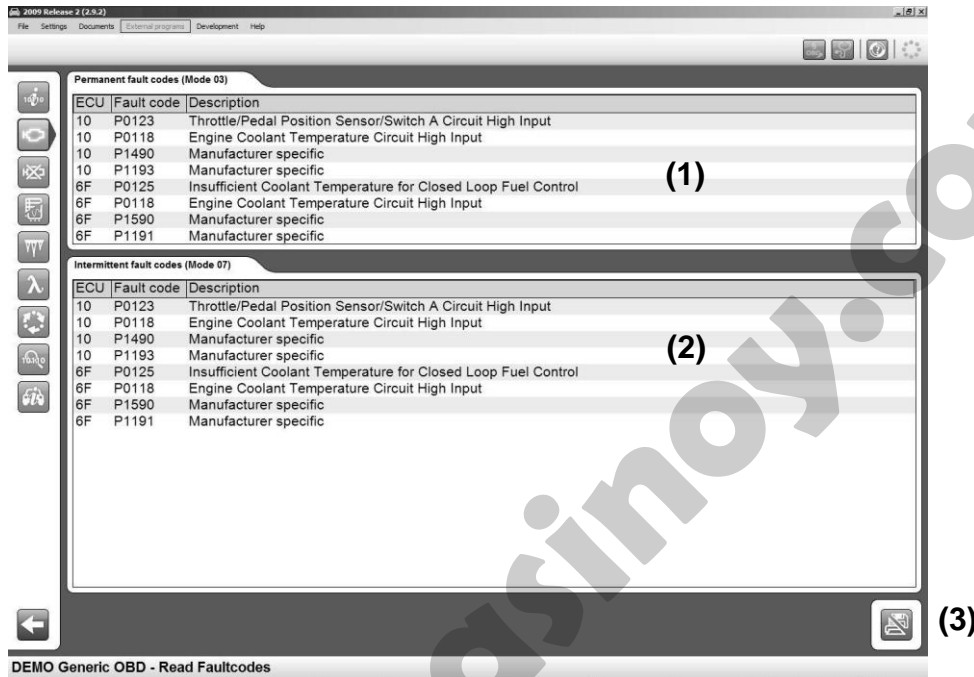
2009 Release 2 (2.9.2)

File Settings Documents External programs Development Help

Permanent fault codes (Mode 03)

| ECU | Fault code | Description |
|---|---|---|
| 10 | P0123 | Throttle/Pedal Position Sensor/Switch A Circuit High Input |
| 10 | P0118 | Engine Coolant Temperature Circuit High Input |
| 10 | P1490 | Manufacturer specific |
| 10 | P1193 | Manufacturer specific |
| 6F | P0125 | Insufficient Coolant Temperature for Closed Loop Fuel Control |
| 6F | P0118 | Engine Coolant Temperature Circuit High Input |
| 6F | P1590 | Manufacturer specific |
| 6F | P1191 | Manufacturer specific |

(1)

Intermittent fault codes (Mode 07)

| ECU | Fault code | Description |
|---|---|---|
| 10 | P0123 | Throttle/Pedal Position Sensor/Switch A Circuit High Input |
| 10 | P0118 | Engine Coolant Temperature Circuit High Input |
| 10 | P1490 | Manufacturer specific |
| 10 | P1193 | Manufacturer specific |
| 6F | P0125 | Insufficient Coolant Temperature for Closed Loop Fuel Control |
| 6F | P0118 | Engine Coolant Temperature Circuit High Input |
| 6F | P1590 | Manufacturer specific |
| 6F | P1191 | Manufacturer specific |

(2)

(3)

DEMO Generic OBD - Read Faultcodes